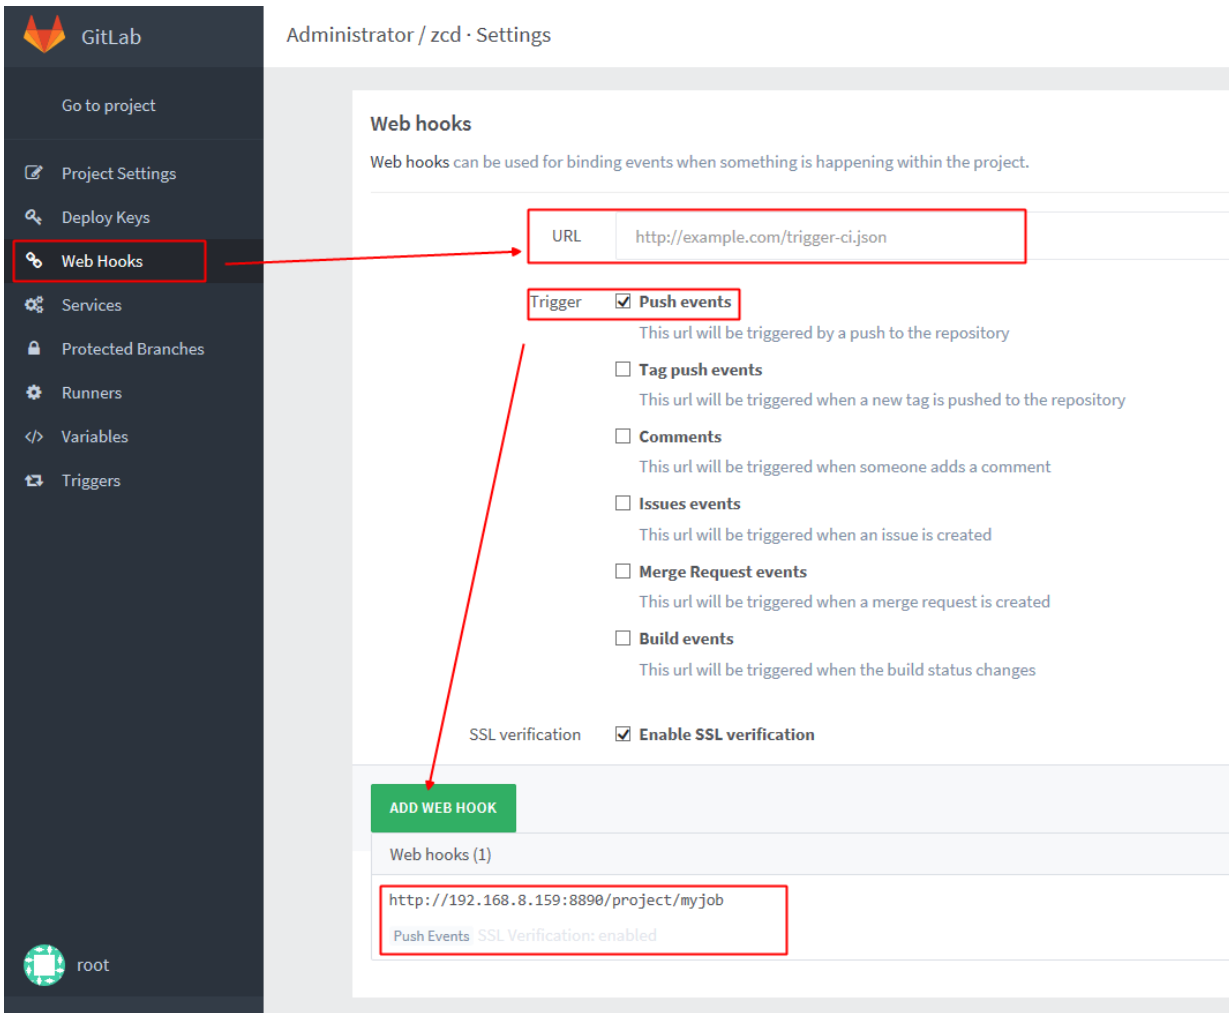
GitLab

Go to project

Project Settings
Deploy Keys
Web Hooks
Services
Protected Branches
Runners
Variables
Triggers

root

Administrator / zcd · Settings

Web hooks

Web hooks can be used for binding events when something is happening within the project.

URL http://example.com/trigger-ci.json

Trigger

Push events
This url will be triggered by a push to the repository

Tag push events
This url will be triggered when a new tag is pushed to the repository

Comments
This url will be triggered when someone adds a comment

Issues events
This url will be triggered when an issue is created

Merge Request events
This url will be triggered when a merge request is created

Build events
This url will be triggered when the build status changes

SSL verification

Enable SSL verification

ADD WEB HOOK

Web hooks (1)

http://192.168.8.159:8890/project/myjob

Push Events SSL Verification: enabled